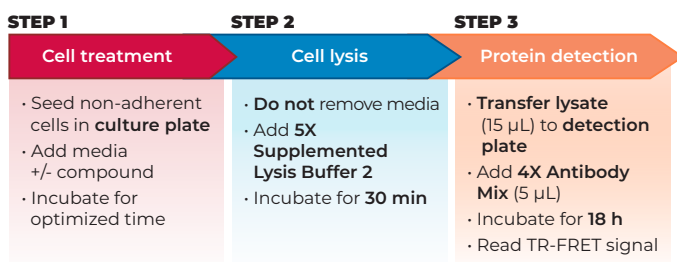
STEP 1

Cell treatment

• Seed non-adherent cells in **culture plate**
• Add media +/- compound
• Incubate for optimized time

STEP 2

Cell lysis

• **Do not** remove media
• Add **5X Supplemented Lysis Buffer 2**
• Incubate for **30 min**

STEP 3

Protein detection

• **Transfer lysate** (15 µL) to **detection plate**
• Add **4X Antibody Mix** (5 µL)
• Incubate for **18 h**
• Read TR-FRET signal